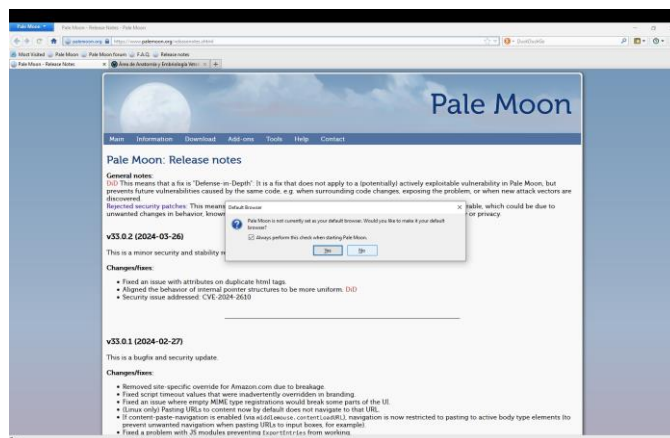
Pale Moon    Pale Moon - Release Notes - Pale Moon

palemoon.org | https://www.palemoon.org/releasenotes.shtml    DuckDuckGo

Most Visited    Pale Moon    Pale Moon forum    F.A.Q.    Release notes

Pale Moon - Release Notes    Área de Anatomía y Embriología Vete... ×  +

Pale Moon

Main    Information    Download    Add-ons    Tools    Help    Contact

Pale Moon: Release notes

General notes:
DiD This means that a fix is "Defense-in-Depth". It is a fix that does not apply to a (potentially) actively exploitable vulnerability in Pale Moon, but prevents future vulnerabilities caused by the same code, e.g. when surrounding code changes, exposing the problem, or when new attack vectors are discovered.
Rejected security patches: This means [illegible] able, which could be due to unwanted changes in behavior, known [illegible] or privacy.

Default Browser ×
Pale Moon is not currently set as your default browser. Would you like to make it your default browser?
Always perform this check when starting Pale Moon.
Yes    No

v33.0.2 (2024-03-26)

This is a minor security and stability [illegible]

Changes/fixes:

• Fixed an issue with attributes on duplicate html tags.
• Aligned the behavior of internal pointer structures to be more uniform. DiD
• Security issue addressed: CVE-2024-2610

v33.0.1 (2024-02-27)

This is a bugfix and security update.

Changes/fixes:

• Removed site-specific override for Amazon.com due to breakage.
• Fixed script timeout values that were inadvertently overridden in branding.
• Fixed an issue where empty MIME type registrations would break some parts of the UI.
• (Linux only) Pasting URLs to content now by default does not navigate to that URL.
• If content-paste-navigation is enabled (via middlemouse.contentLoadURL), navigation is now restricted to pasting to active body type elements (to prevent unwanted navigation when pasting URLs to input boxes, for example).
• Fixed a problem with JS modules preventing exportEntries from working.